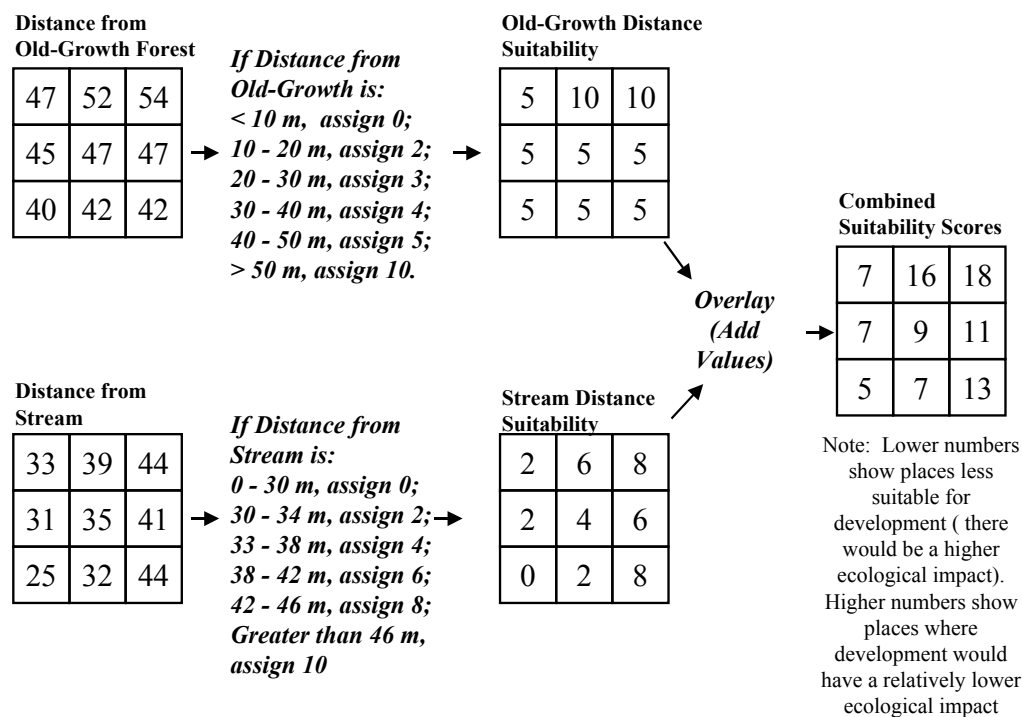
Distance from Old-Growth Forest

| 47 | 52 | 54 |
|---|---|---|
| 45 | 47 | 47 |
| 40 | 42 | 42 |

If Distance from Old-Growth is:
< 10 m, assign 0;
10 - 20 m, assign 2;
20 - 30 m, assign 3;
30 - 40 m, assign 4;
40 - 50 m, assign 5;
> 50 m, assign 10.

Old-Growth Distance Suitability

| 5 | 10 | 10 |
|---|---|---|
| 5 | 5 | 5 |
| 5 | 5 | 5 |

Overlay (Add Values)

Combined Suitability Scores

| 7 | 16 | 18 |
|---|---|---|
| 7 | 9 | 11 |
| 5 | 7 | 13 |

Distance from Stream

| 33 | 39 | 44 |
|---|---|---|
| 31 | 35 | 41 |
| 25 | 32 | 44 |

If Distance from Stream is:
0 - 30 m, assign 0;
30 - 34 m, assign 2;
33 - 38 m, assign 4;
38 - 42 m, assign 6;
42 - 46 m, assign 8;
Greater than 46 m, assign 10

Stream Distance Suitability

| 2 | 6 | 8 |
|---|---|---|
| 2 | 4 | 6 |
| 0 | 2 | 8 |

Note: Lower numbers show places less suitable for development ( there would be a higher ecological impact). Higher numbers show places where development would have a relatively lower ecological impact